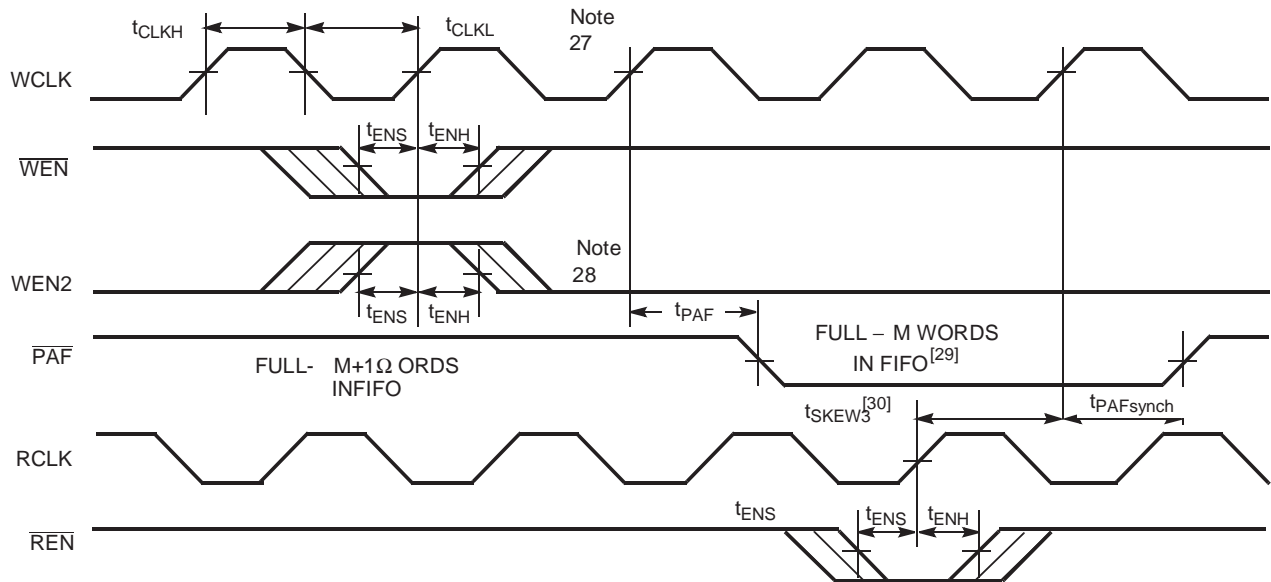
$t_{CLKH}$

$t_{CLKL}$

Note 27

WCLK

$t_{ENS}$ $t_{ENH}$

$\overline{WEN}$

Note 28

WEN2

$t_{ENS}$ $t_{ENH}$

$t_{PAF}$

FULL – M WORDS IN FIFO$^{[29]}$

$\overline{PAF}$

FULL- M+1Ω ORDS INFIFO

$t_{SKEW3}^{[30]}$

$t_{PAFsynch}$

RCLK

$t_{ENS}$

$t_{ENS}$ $t_{ENH}$

$\overline{REN}$